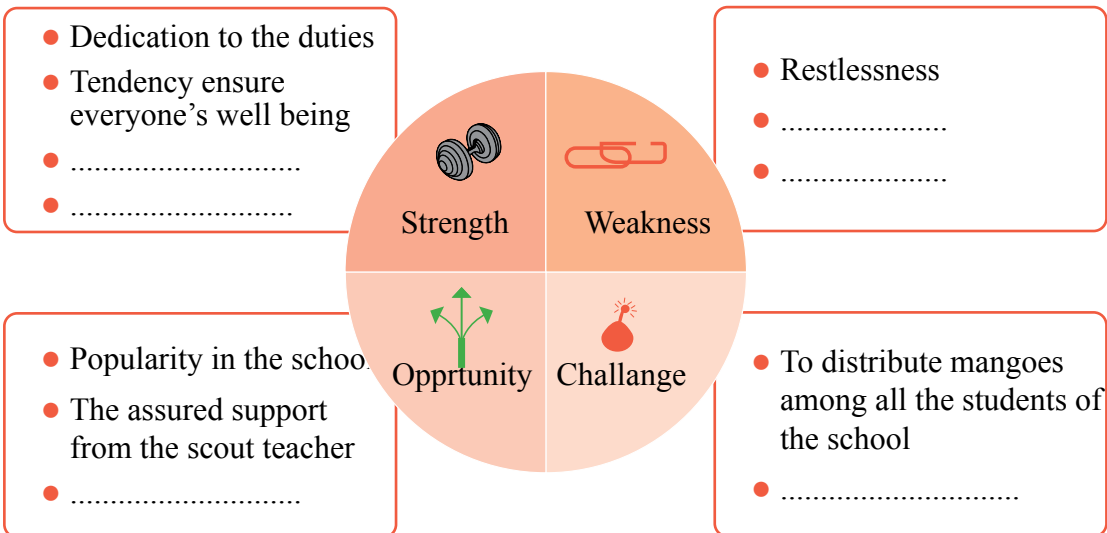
- Dedication to the duties
- Tendency ensure everyone's well being
- ............................
- ............................

- Restlessness
- ....................
- ....................

Strength

Weakness

Opprtunity

Challange

- Popularity in the schoo
- The assured support from the scout teacher
- ............................

- To distribute mangoes among all the students of the school
- ............................